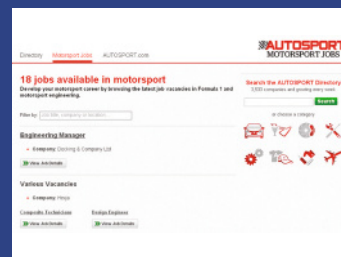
Directory Motorsport Jobs AUTOSPORT.com

AUTOSPORT MOTORSPORT JOBS

18 jobs available in motorsport

Develop your motorsport career by browsing the latest job vacancies in Formula 1 and motorsport engineering.

Filter by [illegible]

Engineering Manager

Company: Docking & Company Ltd

View Job Details

Various Vacancies

Company: Hoyo

Composite Technicians

View Job Details

Design Engineer

View Job Details

Search the AUTOSPORT Directory

5,500 companies and growing every week

Search

or choose a category